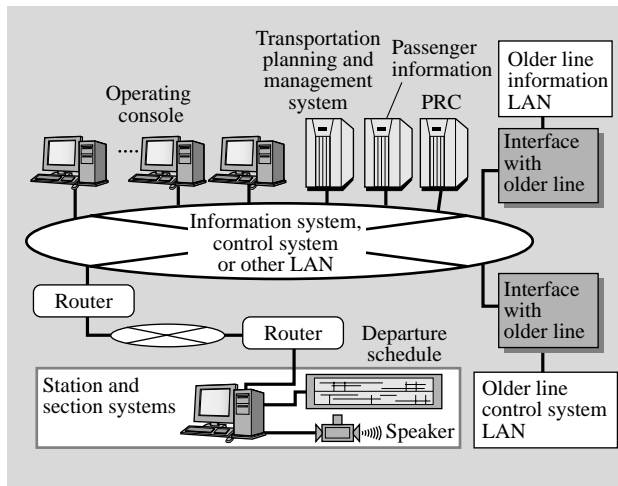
Transportation planning and management system

Passenger information

Older line information LAN

Operating console

....

PRC

Interface with older line

Information system, control system or other LAN

Router

Interface with older line

Router

Departure schedule

Station and section systems

Older line control system LAN

Speaker